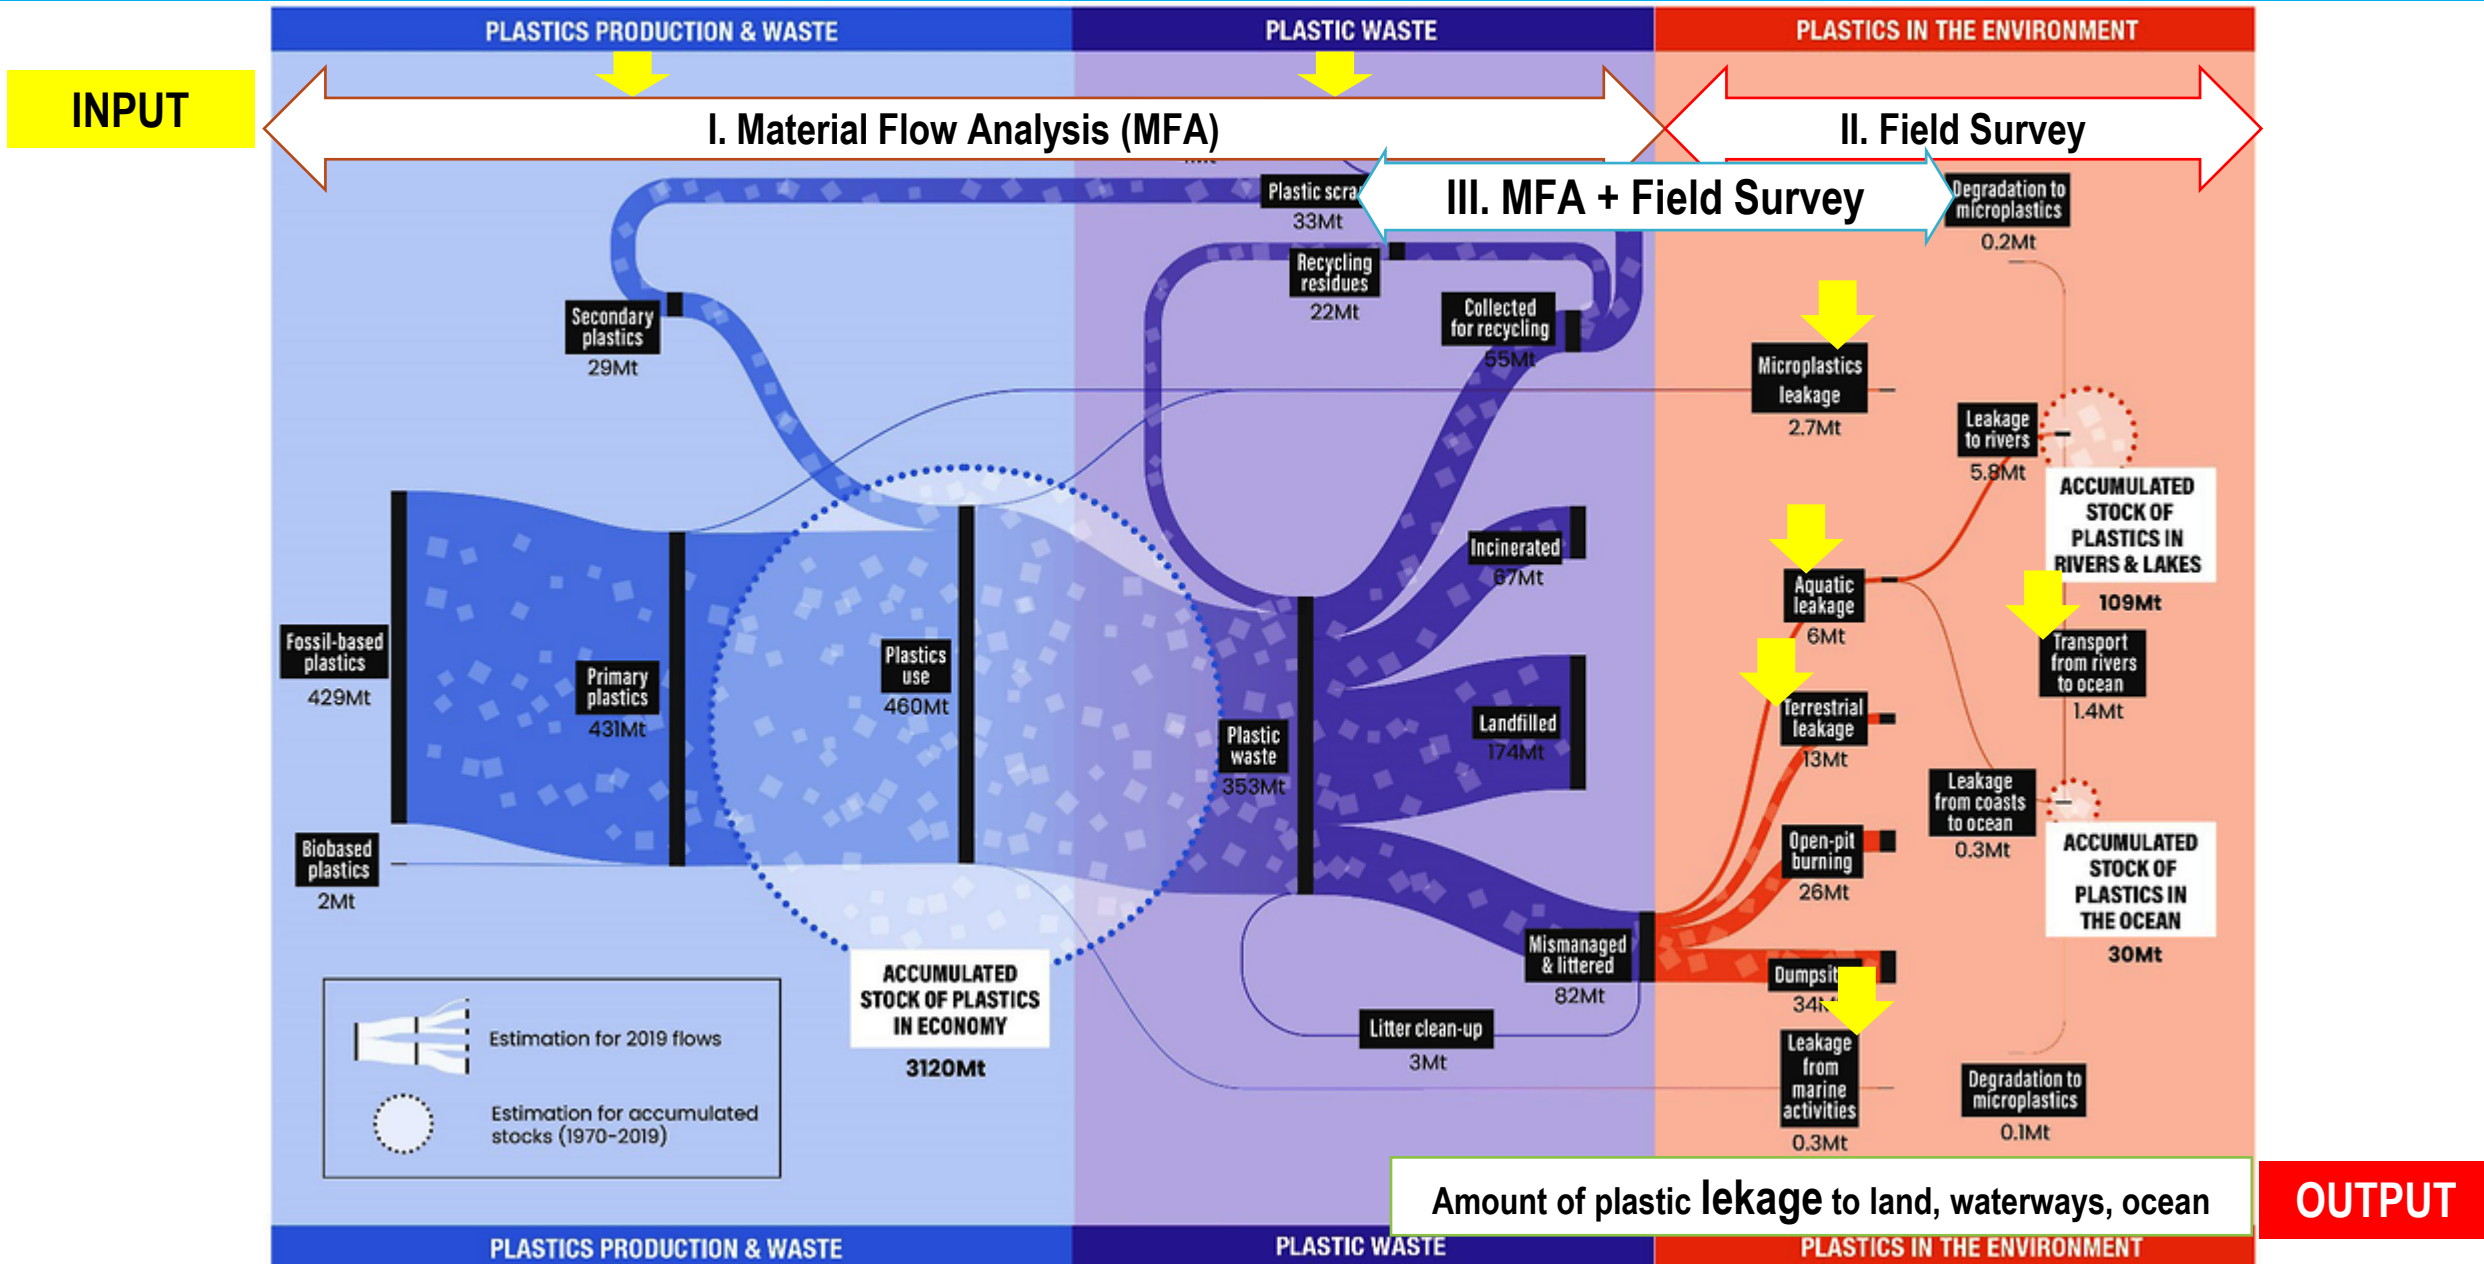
PLASTICS PRODUCTION & WASTE | PLASTIC WASTE | PLASTICS IN THE ENVIRONMENT

INPUT

I. Material Flow Analysis (MFA)

II. Field Survey

III. MFA + Field Survey

Plastic scra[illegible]
33Mt

Degradation to microplastics
0.2Mt

Recycling residues
22Mt

Collected for recycling
55Mt

Secondary plastics
29Mt

Microplastics leakage
2.7Mt

Leakage to rivers
5.8Mt

ACCUMULATED STOCK OF PLASTICS IN RIVERS & LAKES
109Mt

Incinerated
67Mt

Aquatic leakage
6Mt

Transport from rivers to ocean
1.4Mt

Fossil-based plastics
429Mt

Primary plastics
431Mt

Plastics use
460Mt

Plastic waste
353Mt

Landfilled
174Mt

Terrestrial leakage
13Mt

Leakage from coasts to ocean
0.3Mt

Open-pit burning
26Mt

ACCUMULATED STOCK OF PLASTICS IN THE OCEAN
30Mt

Biobased plastics
2Mt

Mismanaged & littered
82Mt

Dumpsit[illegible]
34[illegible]

ACCUMULATED STOCK OF PLASTICS IN ECONOMY
3120Mt

Litter clean-up
3Mt

Leakage from marine activities
0.3Mt

Degradation to microplastics
0.1Mt

Estimation for 2019 flows

Estimation for accumulated stocks (1970-2019)

Amount of plastic lekage to land, waterways, ocean

OUTPUT

PLASTICS PRODUCTION & WASTE | PLASTIC WASTE | PLASTICS IN THE ENVIRONMENT